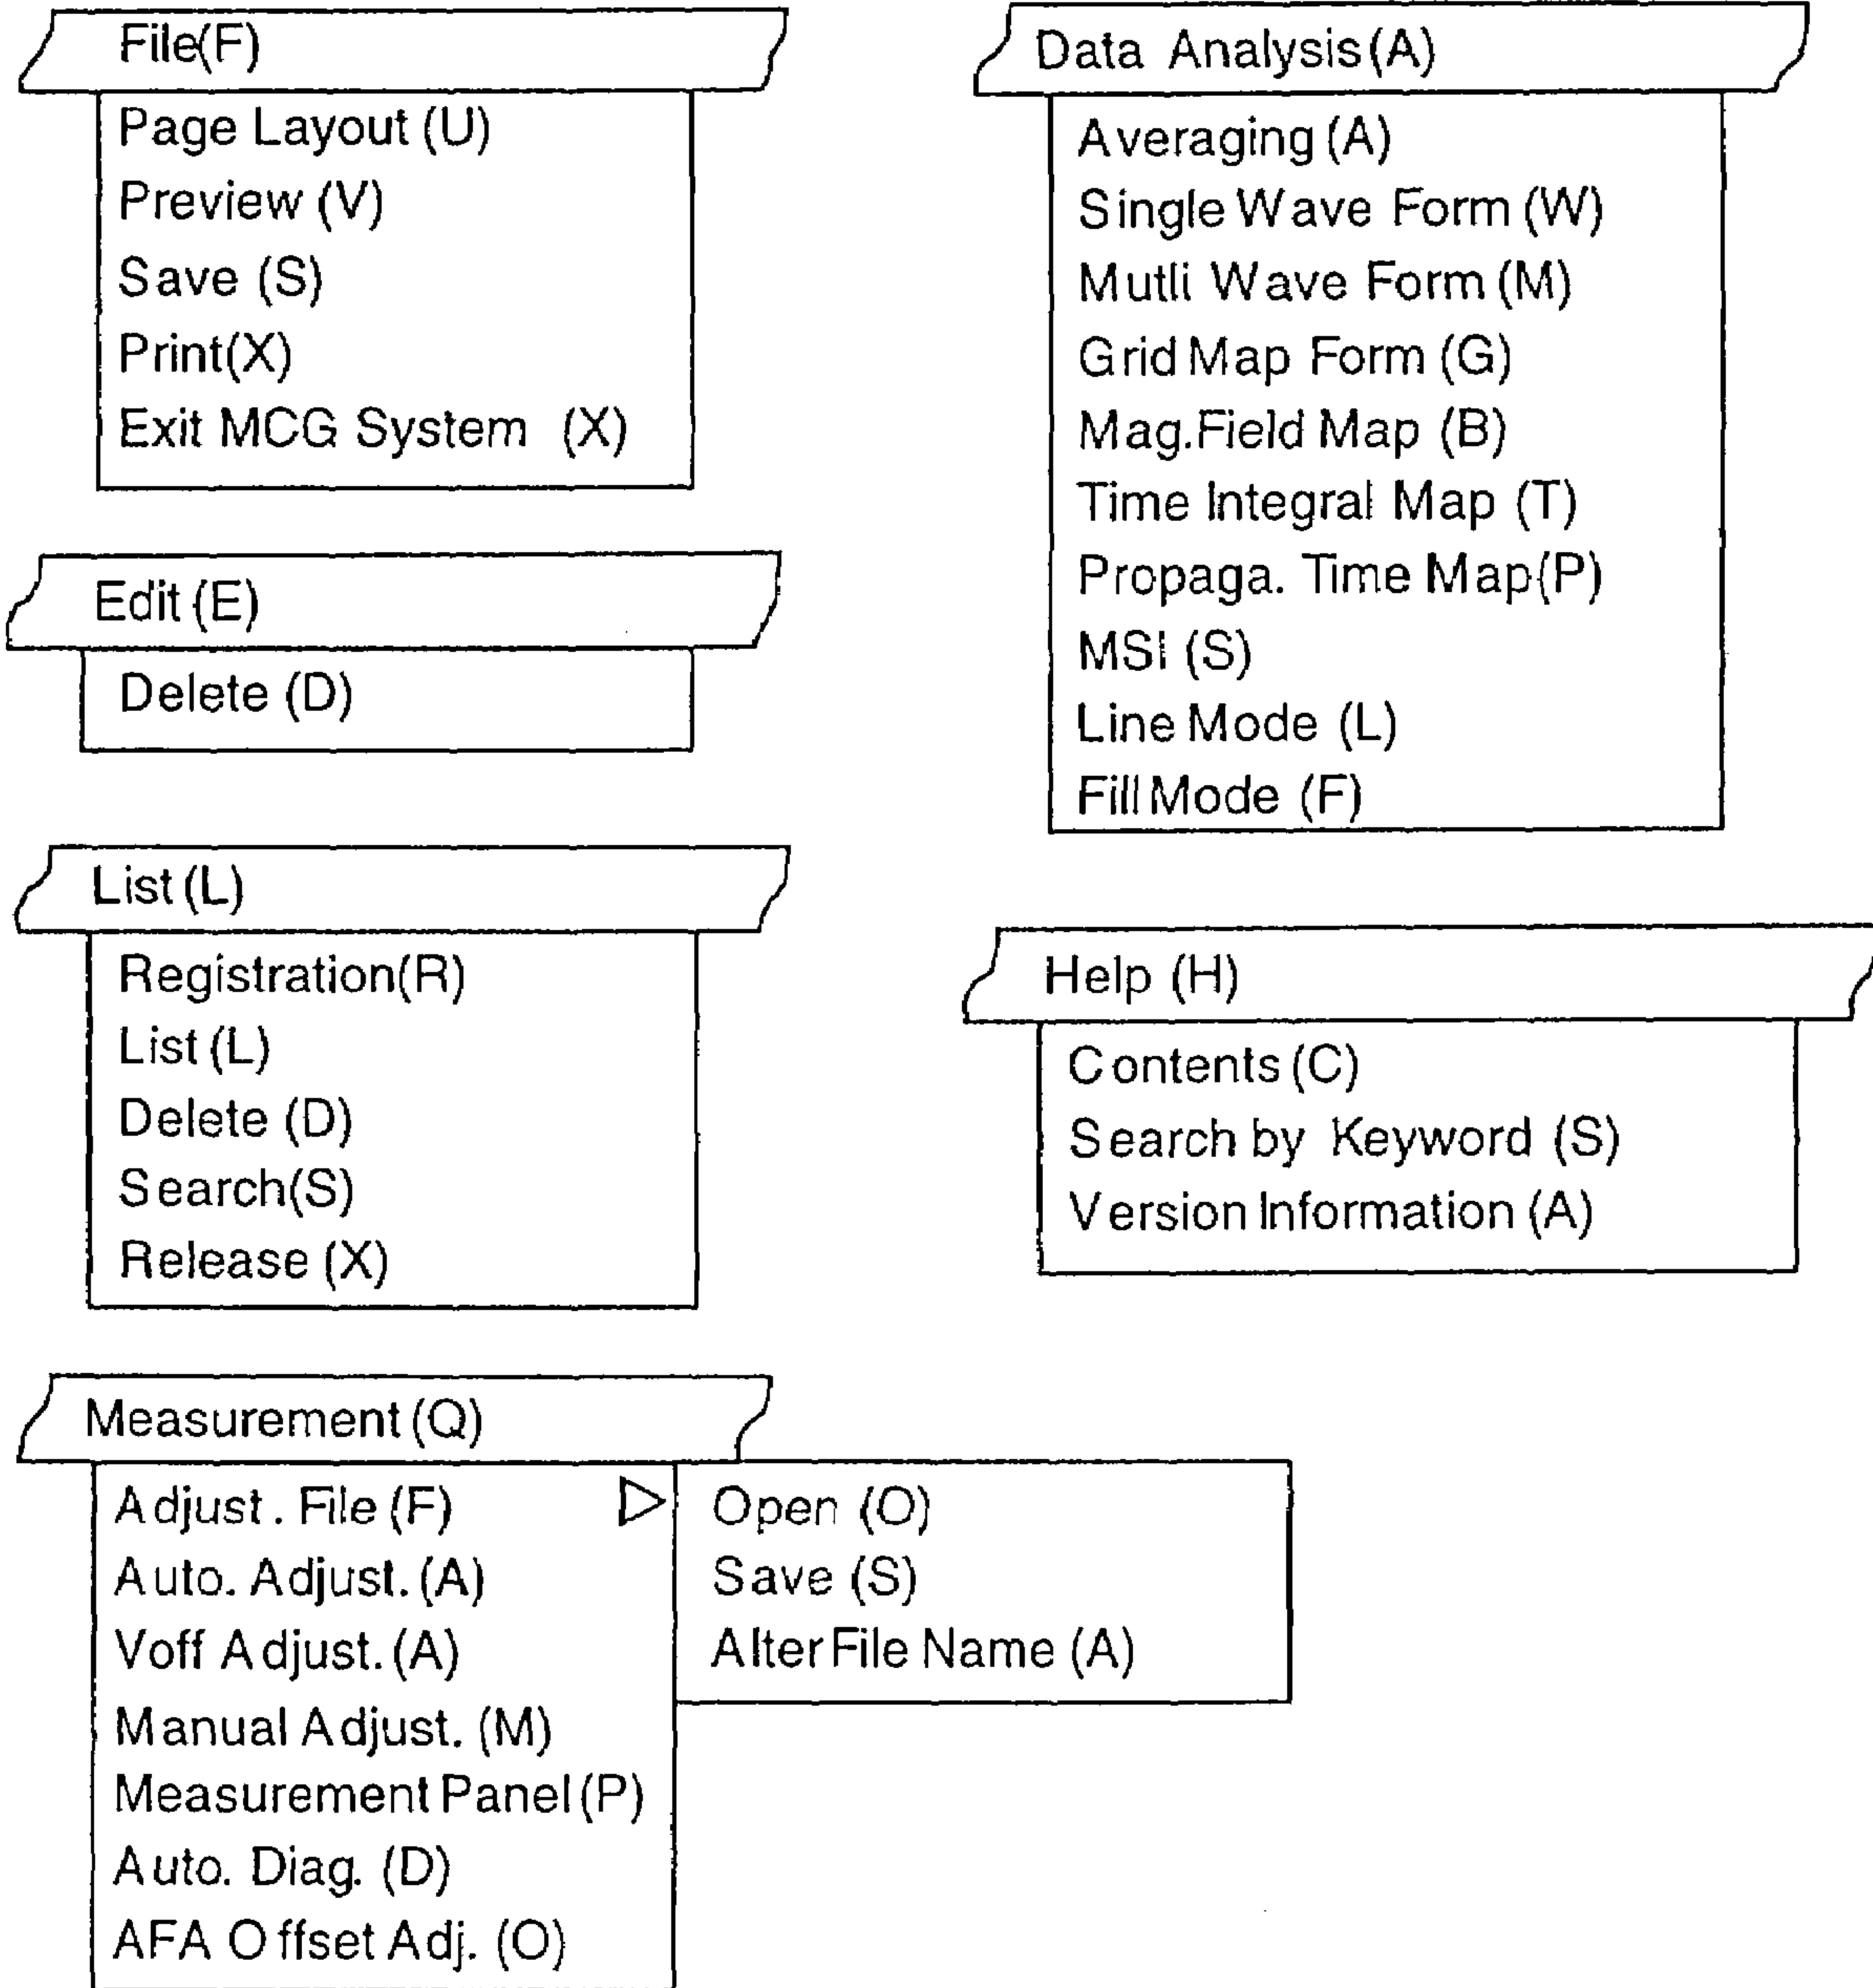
File(F)

Page Layout (U)
Preview (V)
Save (S)
Print(X)
Exit MCG System (X)

Edit (E)

Delete (D)

List (L)

Registration(R)
List (L)
Delete (D)
Search(S)
Release (X)

Measurement (Q)

Adjust . File (F)
Auto. Adjust. (A)
Voff Adjust. (A)
Manual Adjust. (M)
Measurement Panel (P)
Auto. Diag. (D)
AFA Offset Adj. (O)

Open (O)
Save (S)
Alter File Name (A)

Data Analysis (A)

Averaging (A)
Single Wave Form (W)
Mutli Wave Form (M)
Grid Map Form (G)
Mag.Field Map (B)
Time Integral Map (T)
Propaga. Time Map(P)
MSI (S)
Line Mode (L)
Fill Mode (F)

Help (H)

Contents (C)
Search by Keyword (S)
Version Information (A)